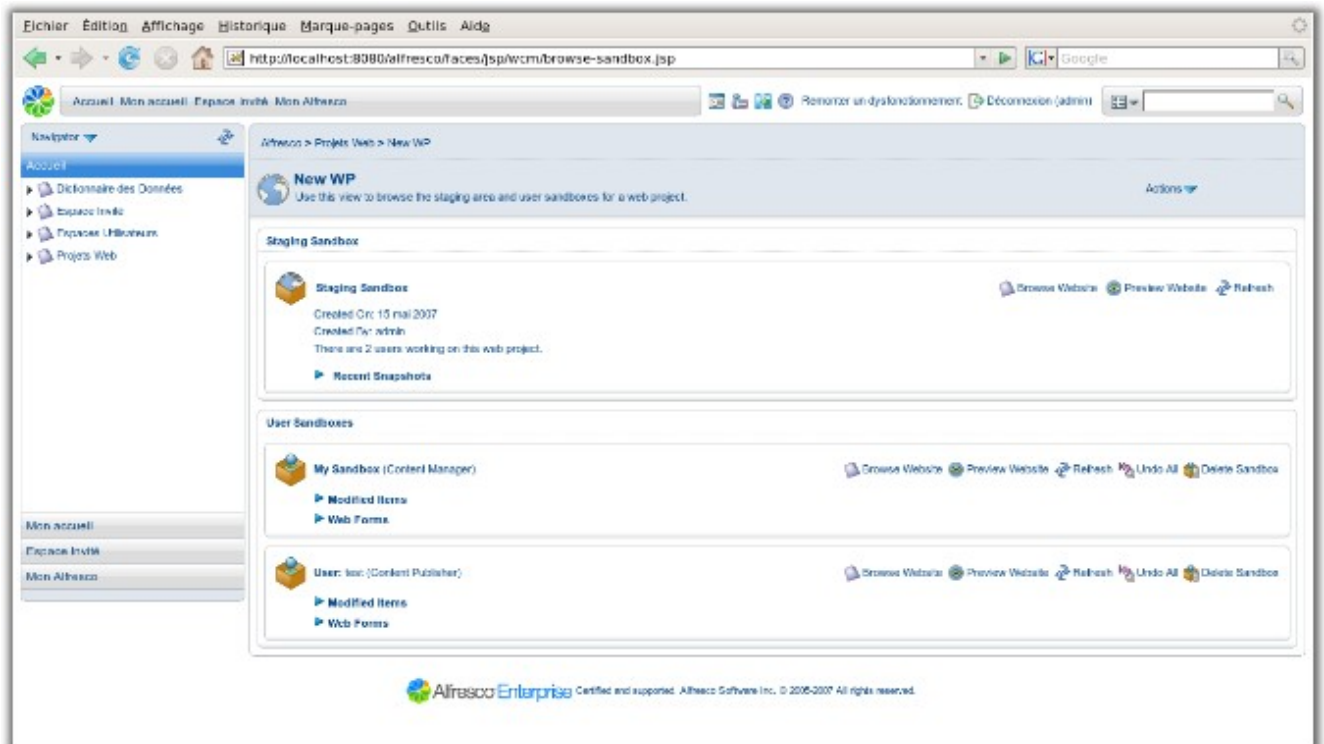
Fichier Édition Affichage Historique Marque-pages Outils Aide

http://localhost:8080/alfresco/faces/jsp/wcm/browse-sandbox.jsp

Google

Accueil Mon accueil Espace invité Mon Alfresco

Remonter un dysfonctionnement Déconnexion (admin)

Navigator

Accueil

Dictionnaire des Données

Espace Invité

Espaces Utilisateurs

Projets Web

Mon accueil

Espace invité

Mon Alfresco

Alfresco > Projets Web > New WP

New WP

Use this view to browse the staging area and user sandboxes for a web project.

Actions

Staging Sandbox

Staging Sandbox

Browse Website Preview Website Refresh

Created On: 15 mai 2007

Created By: admin

There are 2 users working on this web project.

Recent Snapshots

User Sandboxes

My Sandbox (Content Manager)

Browse Website Preview Website Refresh Undo All Delete Sandbox

Modified Items

Web Forms

User: toc (Content Publisher)

Browse Website Preview Website Refresh Undo All Delete Sandbox

Modified Items

Web Forms

Alfresco Enterprise Certified and supported. Alfresco Software Inc. © 2005-2007 All rights reserved.